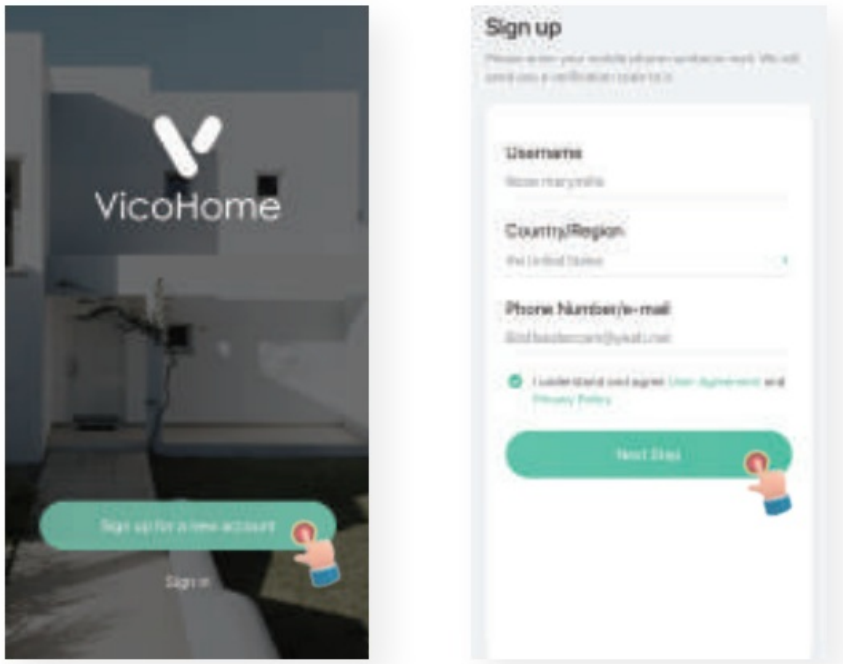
VicoHome

Sign up for a new account

Sign in

Sign up

Please enter your mobile phone number or e-mail. We will send you a verification code to it.

Username

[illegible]

Country/Region

the United States

Phone Number/e-mail

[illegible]

I understand and agree User Agreement and Privacy Policy

Next Step